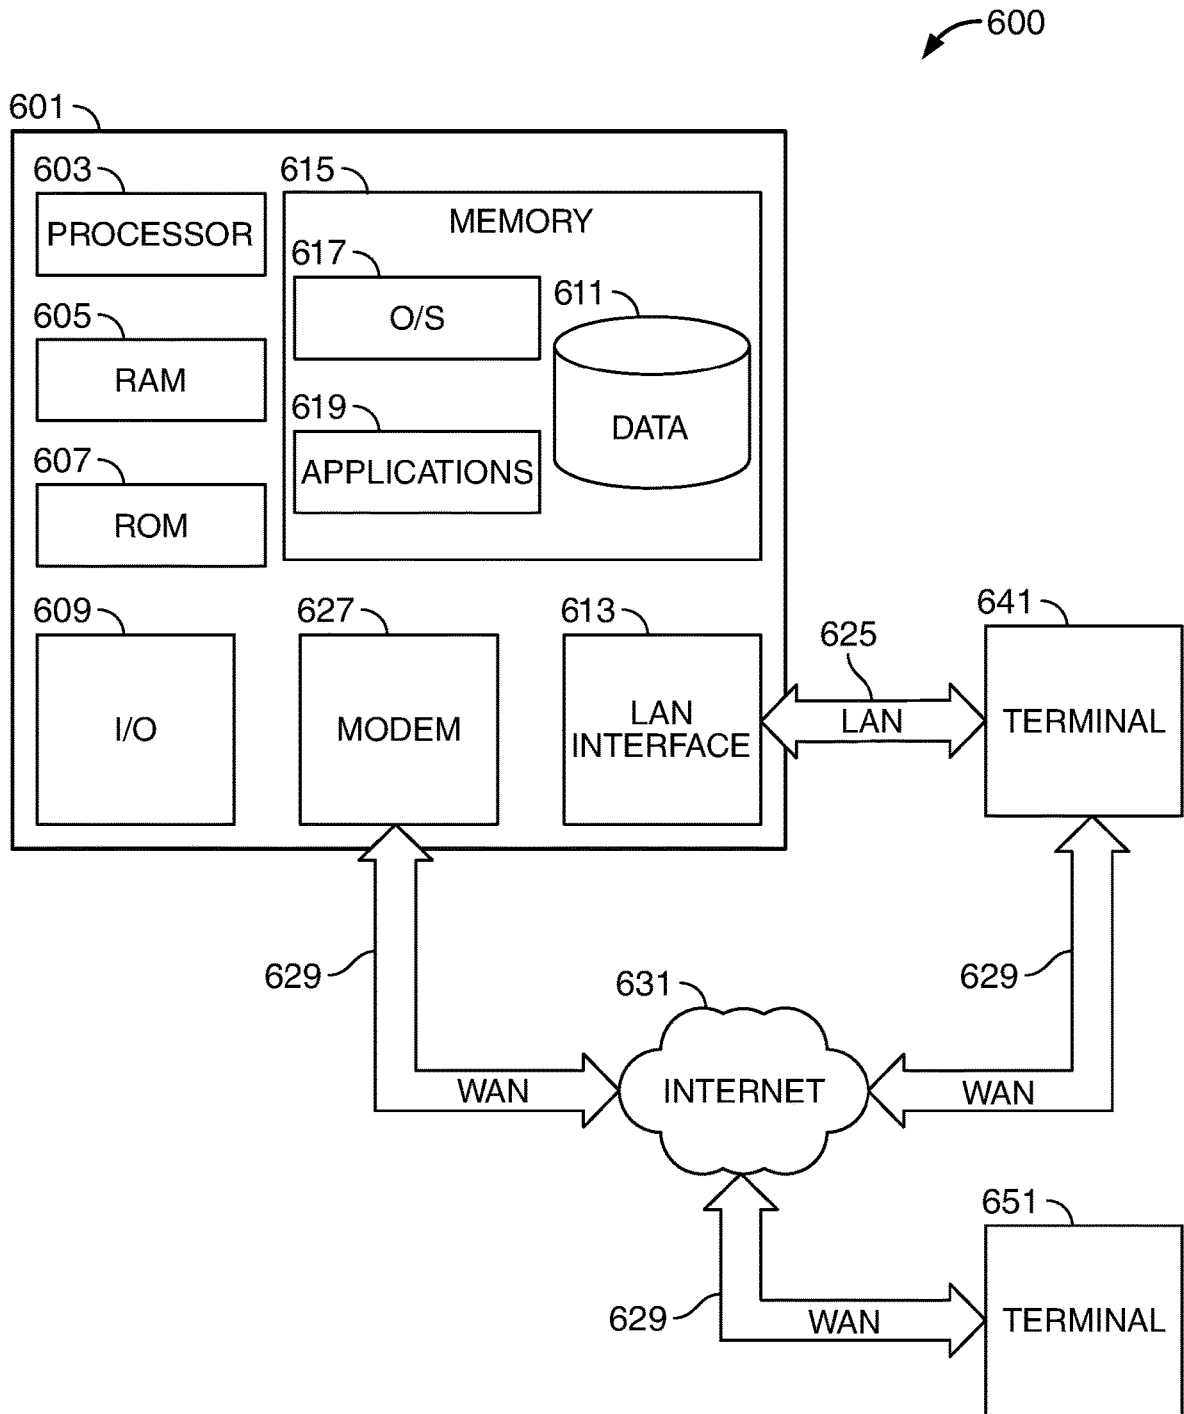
600

601

603
PROCESSOR

605
RAM

607
ROM

615
MEMORY

617
O/S

619
APPLICATIONS

611
DATA

609
I/O

627
MODEM

613
LAN INTERFACE

625
LAN

641
TERMINAL

629

631
INTERNET

629

WAN

WAN

629

WAN

651
TERMINAL